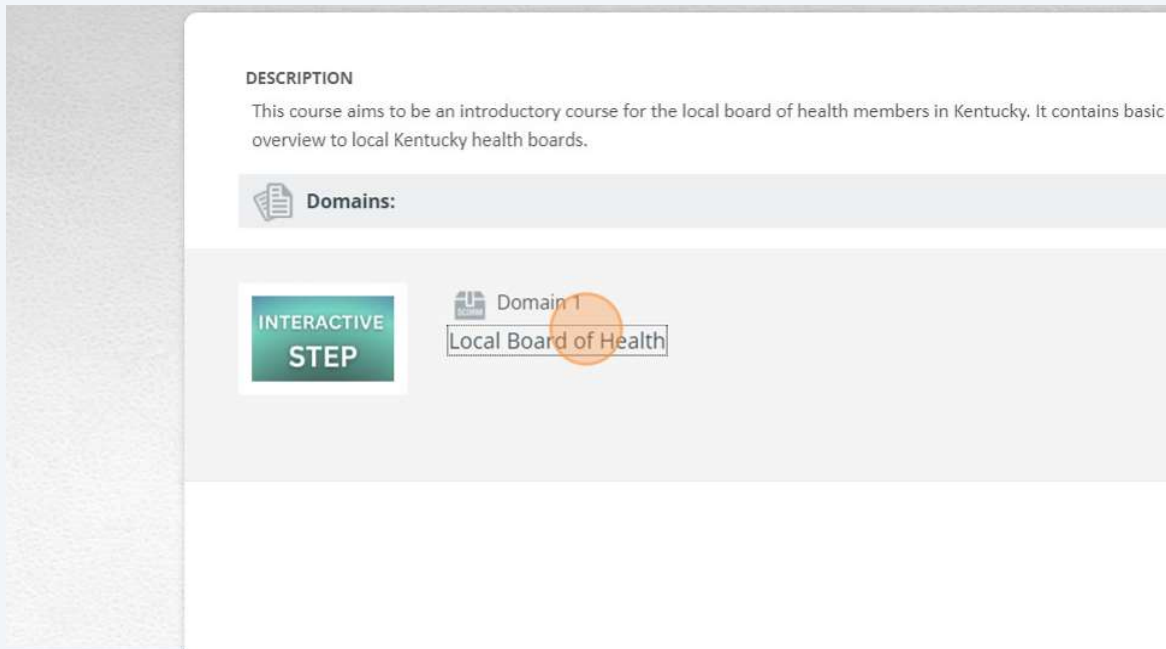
DESCRIPTION

This course aims to be an introductory course for the local board of health members in Kentucky. It contains basic overview to local Kentucky health boards.

Domains:

INTERACTIVE STEP

SCORM

Domain 1

Local Board of Health